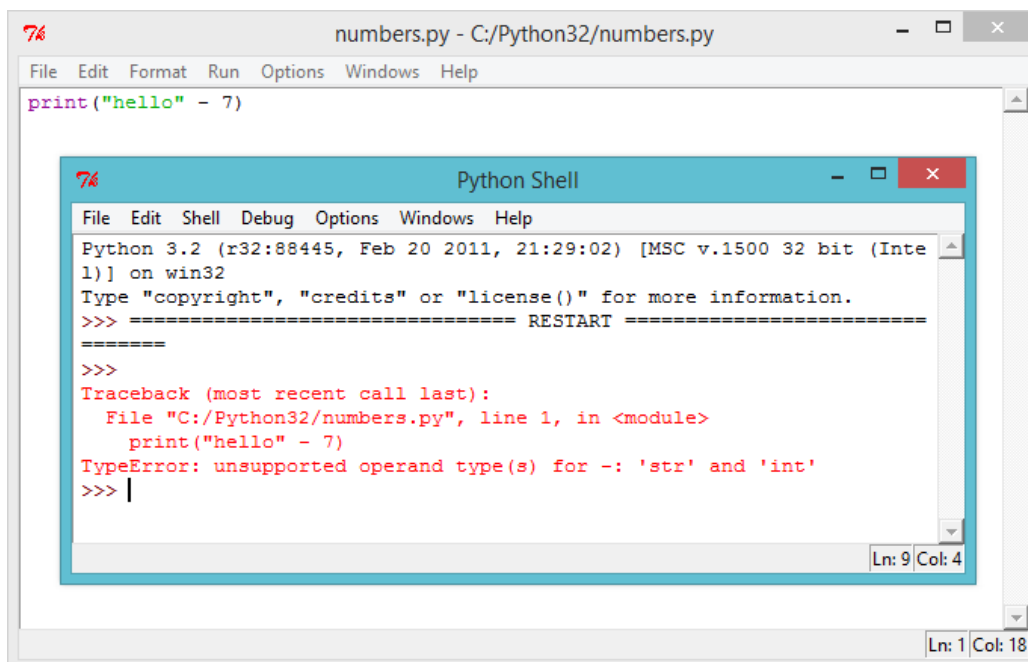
numbers.py - C:/Python32/numbers.py

File Edit Format Run Options Windows Help

print("hello" - 7)

Python Shell

File Edit Shell Debug Options Windows Help

Python 3.2 (r32:88445, Feb 20 2011, 21:29:02) [MSC v.1500 32 bit (Intel)] on win32
Type "copyright", "credits" or "license()" for more information.
>>> ================================ RESTART ================================
>>>
Traceback (most recent call last):
File "C:/Python32/numbers.py", line 1, in <module>
print("hello" - 7)
TypeError: unsupported operand type(s) for -: 'str' and 'int'
>>>

Ln: 9 Col: 4

Ln: 1 Col: 18